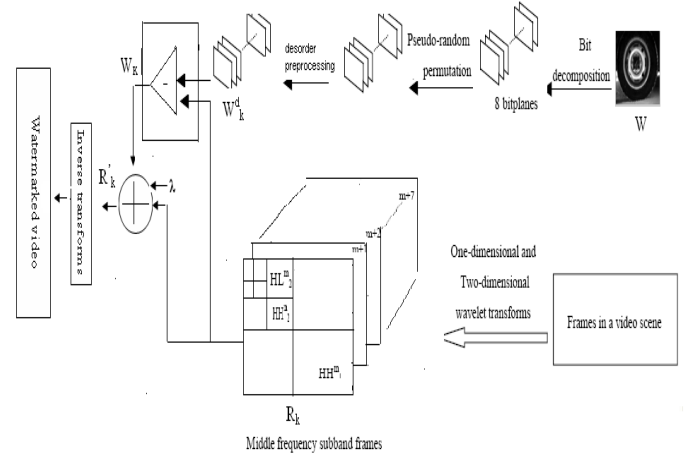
Bit decomposition

W

8 bitplanes

Pseudo-random permutation

desorder preprocessing

$W_K$

-

$W^d_k$

Watermarked video

Inverse transforms

$R'_k$

λ

m+7

m+1

m+1

$HL^m_2$

$HH^m_1$

$HH^m_1$

$R_k$

Middle frequency subband frames

One-dimensional and Two-dimensional wavelet transforms

Frames in a video scene